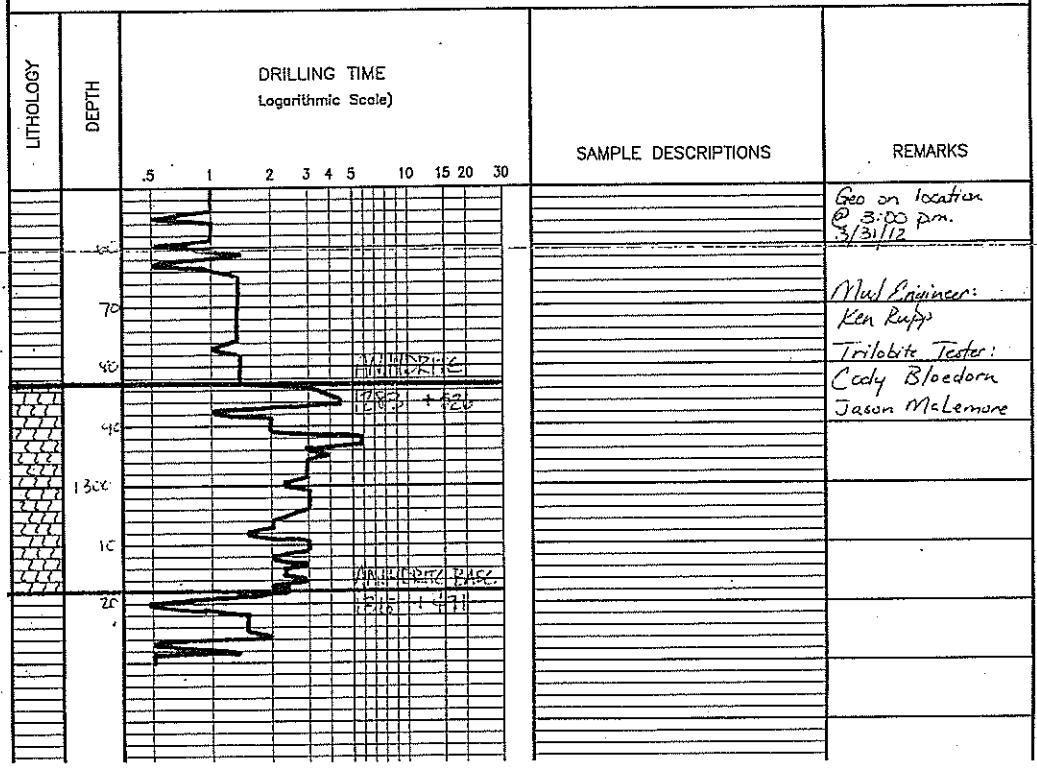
LITHOLOGY

DEPTH

DRILLING TIME
Logarithmic Scale)

.5 1 2 3 4 5 10 15 20 30

SAMPLE DESCRIPTIONS

REMARKS

Geo on location @ 3:00 pm. 3/31/12

60

Mud Engineer: Ken Rupp

70

Trilobite Tester: Cody Bloedorn Jason McLemore

80

ANHYDRITE
1283 +926

90

1300

10

ANHYDRITE BASE
1316 +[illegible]

20